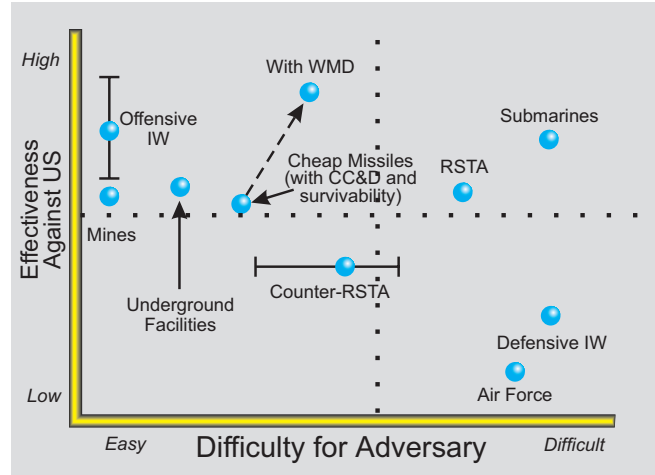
High
Effectiveness Against US
Low
With WMD
Offensive IW
Submarines
Cheap Missiles (with CC&D and survivability)
RSTA
Mines
Underground Facilities
Counter-RSTA
Defensive IW
Air Force
Easy
Difficulty for Adversary
Difficult